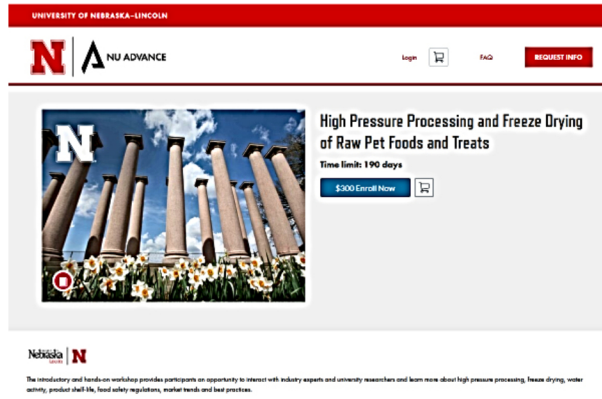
UNIVERSITY OF NEBRASKA–LINCOLN

N | NU ADVANCE

Login

FAQ

REQUEST INFO

N

High Pressure Processing and Freeze Drying of Raw Pet Foods and Treats

Time limit: 190 days

$300 Enroll Now

Nebraska Lincoln | N

The introductory and hands-on workshop provides participants an opportunity to interact with industry experts and university researchers and learn more about high pressure processing, freeze drying, water activity, product shelf-life, food safety regulations, market trends and best practices.